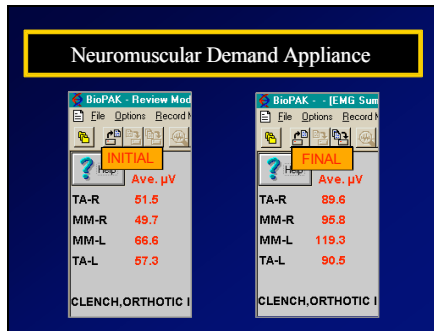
Neuromuscular Demand Appliance

BioPAK - Review Mod
File Options Record M
INITIAL
Help
Ave. µV

| | |
|---|---|
| TA-R | 51.5 |
| MM-R | 49.7 |
| MM-L | 66.6 |
| TA-L | 57.3 |

CLENCH,ORTHOTIC I

BioPAK - - [EMG Sum
File Options Record M
FINAL
Help
Ave. µV

| | |
|---|---|
| TA-R | 89.6 |
| MM-R | 95.8 |
| MM-L | 119.3 |
| TA-L | 90.5 |

CLENCH,ORTHOTIC I